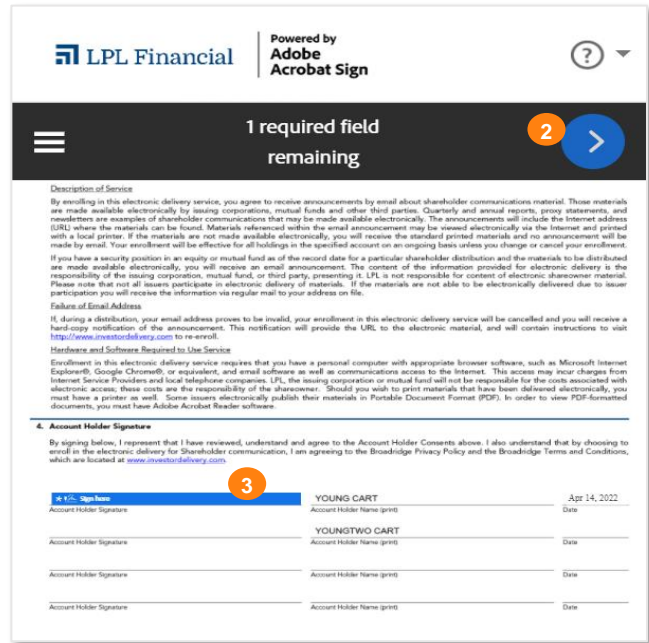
LPL Financial

Powered by Adobe Acrobat Sign

?

1 required field remaining

2

Description of Service

By enrolling in this electronic delivery service, you agree to receive announcements by email about shareholder communications material. Those materials are made available electronically by issuing corporations, mutual funds and other third parties. Quarterly and annual reports, proxy statements, and newsletters are examples of shareholder communications that may be made available electronically. The announcements will include the Internet address (URL) where the materials can be found. Materials referenced within the email announcement may be viewed electronically via the Internet and printed with a local printer. If the materials are not made available electronically, you will receive the standard printed materials and no announcement will be made by email. Your enrollment will be effective for all holdings in the specified account on an ongoing basis unless you change or cancel your enrollment.

If you have a security position in an equity or mutual fund as of the record date for a particular shareholder distribution and the materials to be distributed are made available electronically, you will receive an email announcement. The content of the information provided for electronic delivery is the responsibility of the issuing corporation, mutual fund, or third party, presenting it. LPL is not responsible for content of electronic shareowner material. Please note that not all issuers participate in electronic delivery of materials. If the materials are not able to be electronically delivered due to issuer participation you will receive the information via regular mail to your address on file.

Failure of Email Address

If, during a distribution, your email address proves to be invalid, your enrollment in this electronic delivery service will be cancelled and you will receive a hard-copy notification of the announcement. This notification will provide the URL to the electronic material, and will contain instructions to visit http://www.investordelivery.com to re-enroll.

Hardware and Software Required to Use Service

Enrollment in this electronic delivery service requires that you have a personal computer with appropriate browser software, such as Microsoft Internet Explorer®, Google Chrome®, or equivalent, and email software as well as communications access to the Internet. This access may incur charges from Internet Service Providers and local telephone companies. LPL, the issuing corporation or mutual fund will not be responsible for the costs associated with electronic access; these costs are the responsibility of the shareowner. Should you wish to print materials that have been delivered electronically, you must have a printer as well. Some issuers electronically publish their materials in Portable Document Format (PDF). In order to view PDF-formatted documents, you must have Adobe Acrobat Reader software.

4. Account Holder Signature

By signing below, I represent that I have reviewed, understand and agree to the Account Holder Consents above. I also understand that by choosing to enroll in the electronic delivery for Shareholder communication, I am agreeing to the Broadridge Privacy Policy and the Broadridge Terms and Conditions, which are located at www.investordelivery.com.

Sign here

3

YOUNG CART

Apr 14, 2022

Account Holder Signature

Account Holder Name (print)

Date

YOUNGTWO CART

Account Holder Signature

Account Holder Name (print)

Date

Account Holder Signature

Account Holder Name (print)

Date

Account Holder Signature

Account Holder Name (print)

Date